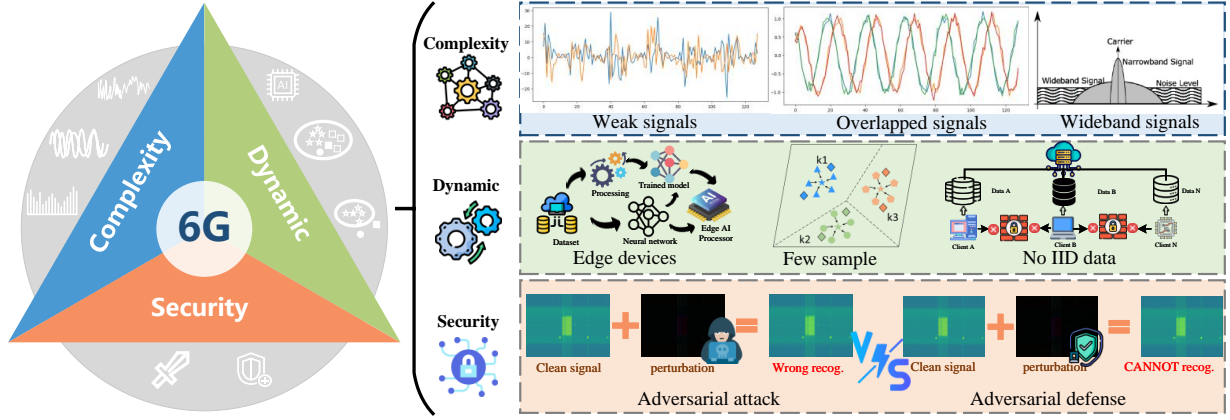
Complexity
Dynamic
Security
6G
AI

Complexity
Carrier
Narrowband Signal
Wideband Signal
Noise Level
Weak signals
Overlapped signals
Wideband signals

Dynamic
Processing
Trained model
Dataset
Neural network
Edge AI Processor
Edge devices
k1
k3
k2
Few sample
Data A
Data B
Data N
Client A
Client B
Client N
No IID data

Security
Clean signal
perturbation
Wrong recog.
VS
Clean signal
perturbation
CANNOT recog.
Adversarial attack
Adversarial defense